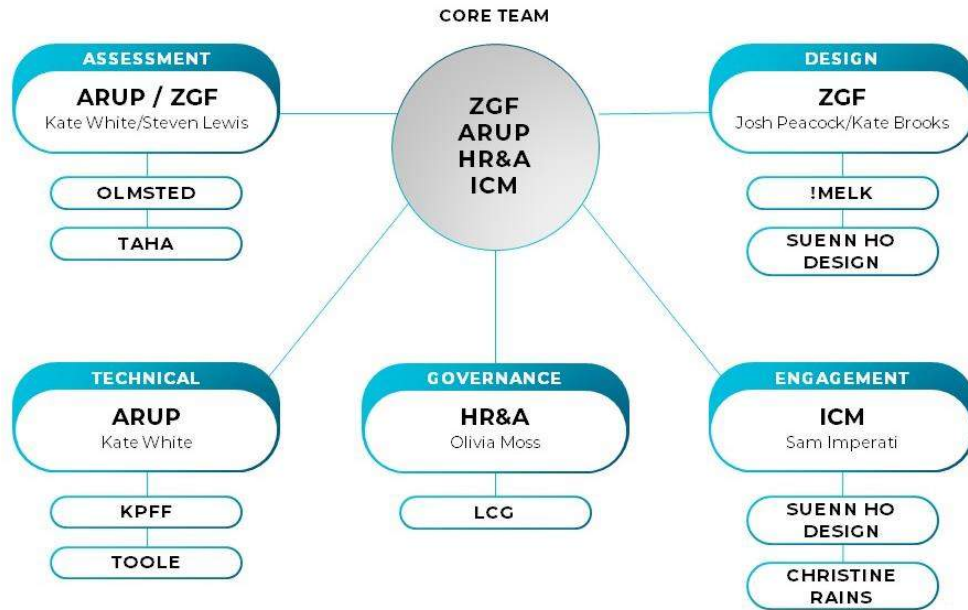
CORE TEAM

ZGF
ARUP
HR&A
ICM

ASSESSMENT
ARUP / ZGF
Kate White/Steven Lewis

OLMSTED

TAHA

DESIGN
ZGF
Josh Peacock/Kate Brooks

!MELK

SUENN HO DESIGN

TECHNICAL
ARUP
Kate White

KPFF

TOOLE

GOVERNANCE
HR&A
Olivia Moss

LCG

ENGAGEMENT
ICM
Sam Imperati

SUENN HO DESIGN

CHRISTINE RAINS